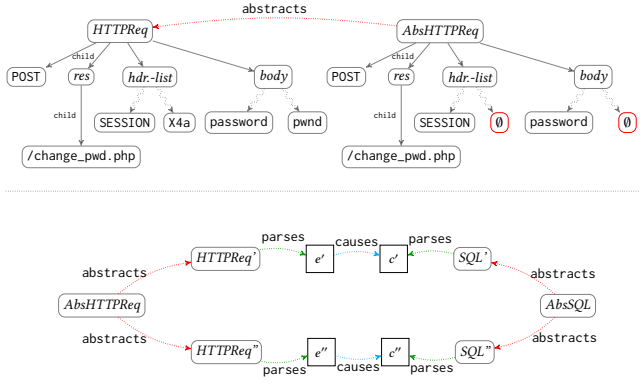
abstracts

HTTPReq
child
POST
res
hdr.-list
body
child
SESSION
X4a
password
pwnd
/change_pwd.php

AbsHTTPReq
child
POST
res
hdr.-list
body
child
SESSION
$\emptyset$
password
$\emptyset$
/change_pwd.php

parses
causes
parses
HTTPReq'
$e'$
$c'$
SQL'
abstracts
abstracts
AbsHTTPReq
AbsSQL
abstracts
abstracts
HTTPReq''
$e''$
$c''$
SQL''
parses
causes
parses